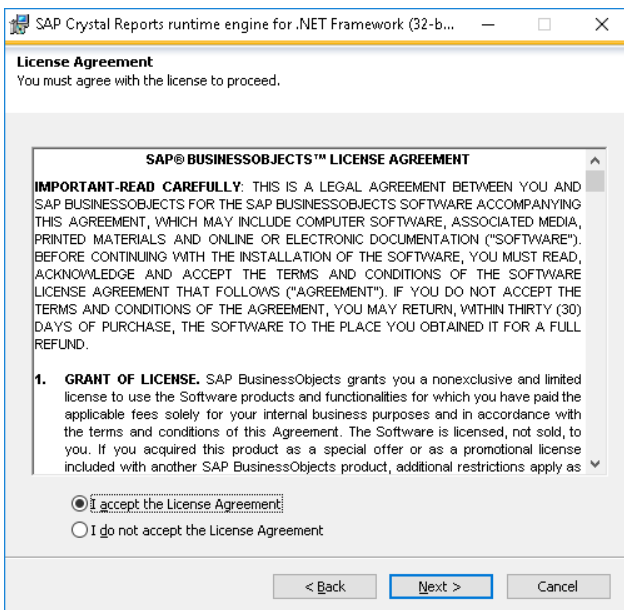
SAP Crystal Reports runtime engine for .NET Framework (32-b...

License Agreement
You must agree with the license to proceed.

SAP® BUSINESSOBJECTS™ LICENSE AGREEMENT

IMPORTANT-READ CAREFULLY: THIS IS A LEGAL AGREEMENT BETWEEN YOU AND SAP BUSINESSOBJECTS FOR THE SAP BUSINESSOBJECTS SOFTWARE ACCOMPANYING THIS AGREEMENT, WHICH MAY INCLUDE COMPUTER SOFTWARE, ASSOCIATED MEDIA, PRINTED MATERIALS AND ONLINE OR ELECTRONIC DOCUMENTATION ("SOFTWARE"). BEFORE CONTINUING WITH THE INSTALLATION OF THE SOFTWARE, YOU MUST READ, ACKNOWLEDGE AND ACCEPT THE TERMS AND CONDITIONS OF THE SOFTWARE LICENSE AGREEMENT THAT FOLLOWS ("AGREEMENT"). IF YOU DO NOT ACCEPT THE TERMS AND CONDITIONS OF THE AGREEMENT, YOU MAY RETURN, WITHIN THIRTY (30) DAYS OF PURCHASE, THE SOFTWARE TO THE PLACE YOU OBTAINED IT FOR A FULL REFUND.

1. GRANT OF LICENSE. SAP BusinessObjects grants you a nonexclusive and limited license to use the Software products and functionalities for which you have paid the applicable fees solely for your internal business purposes and in accordance with the terms and conditions of this Agreement. The Software is licensed, not sold, to you. If you acquired this product as a special offer or as a promotional license included with another SAP BusinessObjects product, additional restrictions apply as

I accept the License Agreement
I do not accept the License Agreement

< Back
Next >
Cancel